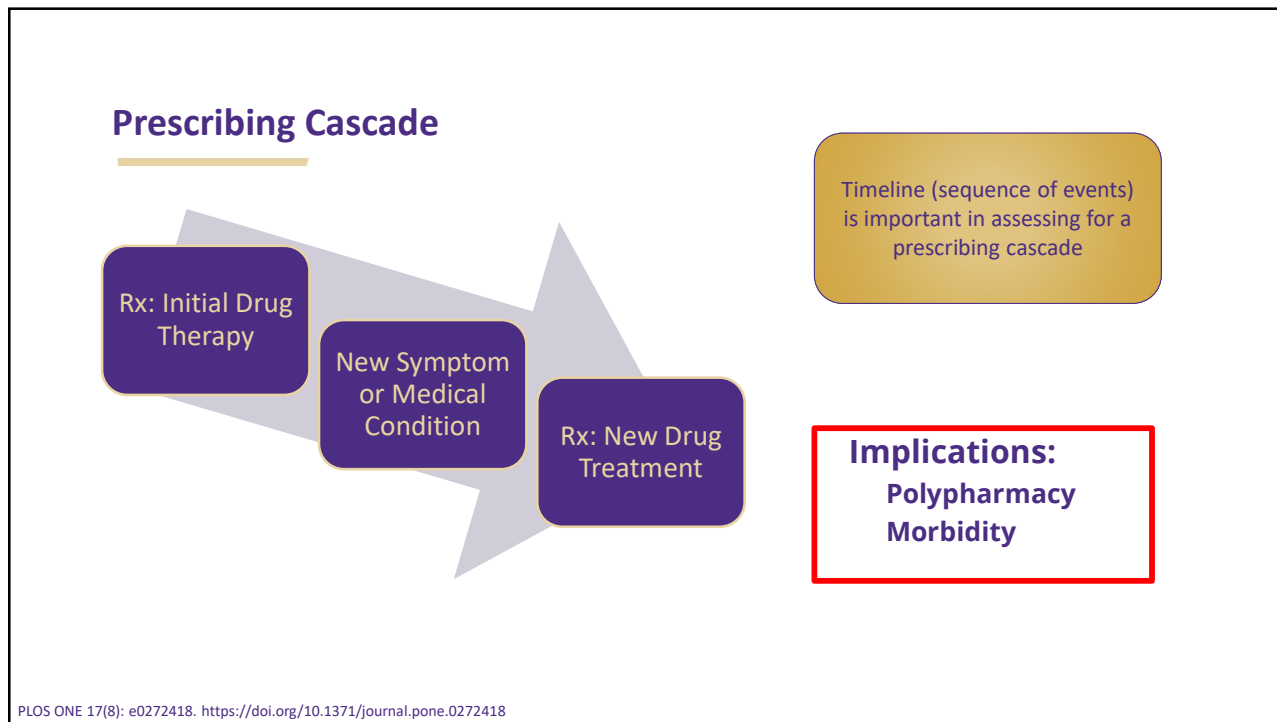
Prescribing Cascade

Rx: Initial Drug Therapy

New Symptom or Medical Condition

Rx: New Drug Treatment

Timeline (sequence of events) is important in assessing for a prescribing cascade

Implications:
Polypharmacy
Morbidity

PLOS ONE 17(8): e0272418. https://doi.org/10.1371/journal.pone.0272418